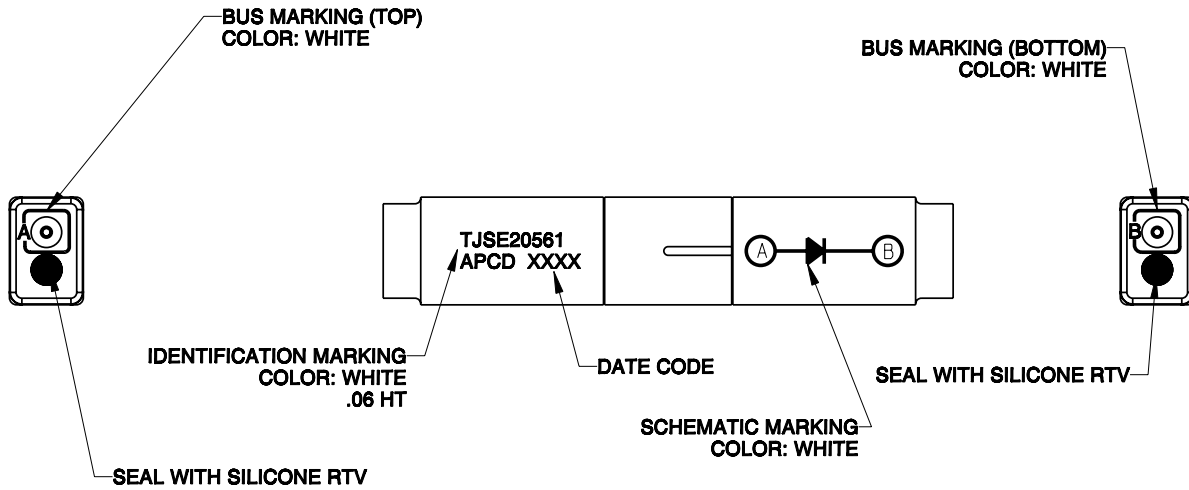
BUS MARKING (TOP)
COLOR: WHITE

BUS MARKING (BOTTOM)
COLOR: WHITE

A

TJSE20561
APCD XXXX

A

B

B

IDENTIFICATION MARKING
COLOR: WHITE
.06 HT

DATE CODE

SEAL WITH SILICONE RTV

SCHEMATIC MARKING
COLOR: WHITE

SEAL WITH SILICONE RTV